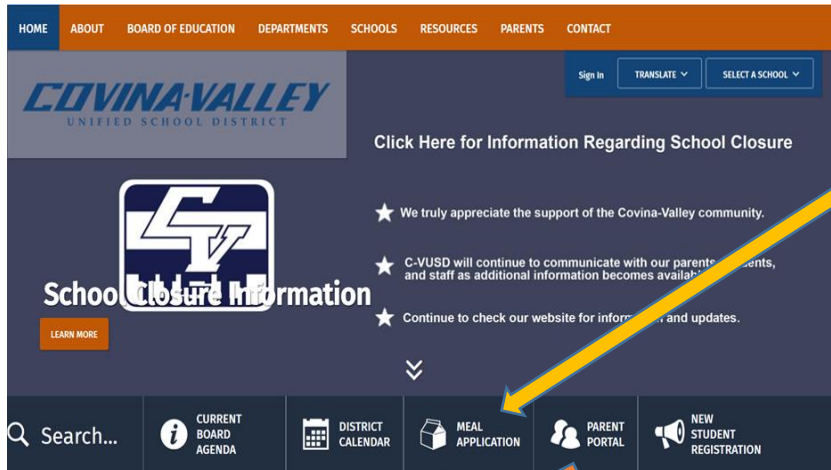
HOME ABOUT BOARD OF EDUCATION DEPARTMENTS SCHOOLS RESOURCES PARENTS CONTACT

Sign In TRANSLATE SELECT A SCHOOL

COVINA-VALLEY
UNIFIED SCHOOL DISTRICT

Click Here for Information Regarding School Closure

CV

★ We truly appreciate the support of the Covina-Valley community.

★ C-VUSD will continue to communicate with our parents, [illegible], and staff as additional information becomes availab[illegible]

School Closure Information

★ Continue to check our website for infor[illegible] and updates.

LEARN MORE

Search...

CURRENT BOARD AGENDA

DISTRICT CALENDAR

MEAL APPLICATION

PARENT PORTAL

NEW STUDENT REGISTRATION